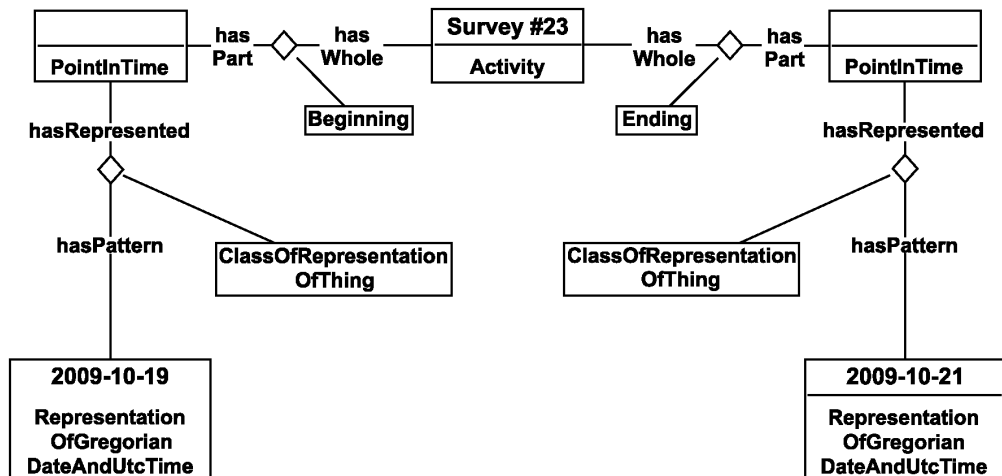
PointInTime

has Part

has Whole

Survey #23

Activity

has Whole

has Part

PointInTime

Beginning

Ending

hasRepresented

hasRepresented

hasPattern

ClassOfRepresentation OfThing

ClassOfRepresentation OfThing

hasPattern

2009-10-19

Representation OfGregorian DateAndUtcTime

2009-10-21

Representation OfGregorian DateAndUtcTime